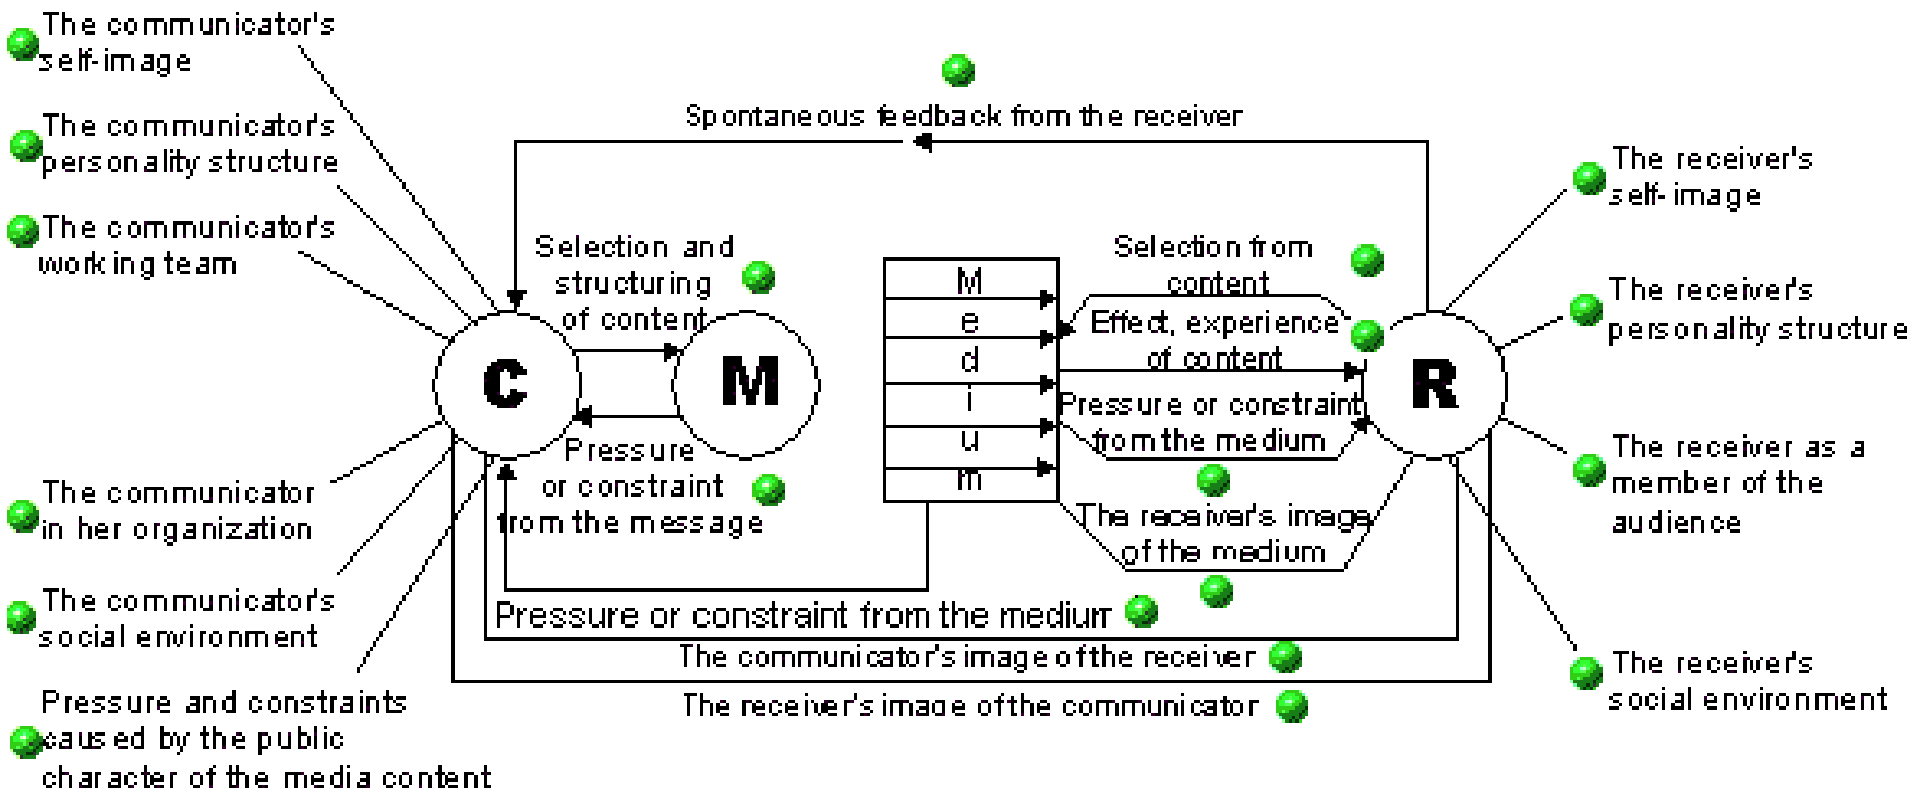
The communicator's self-image

The communicator's personality structure

The communicator's working team

The communicator in her organization

The communicator's social environment

Pressure and constraints caused by the public character of the media content

Spontaneous feedback from the receiver

Selection and structuring of content

C

M

Pressure or constraint from the message

M
e
d
i
u
m

Selection from content

Effect, experience of content

Pressure or constraint from the medium

The receiver's image of the medium

R

Pressure or constraint from the medium

The communicator's image of the receiver

The receiver's image of the communicator

The receiver's self-image

The receiver's personality structure

The receiver as a member of the audience

The receiver's social environment